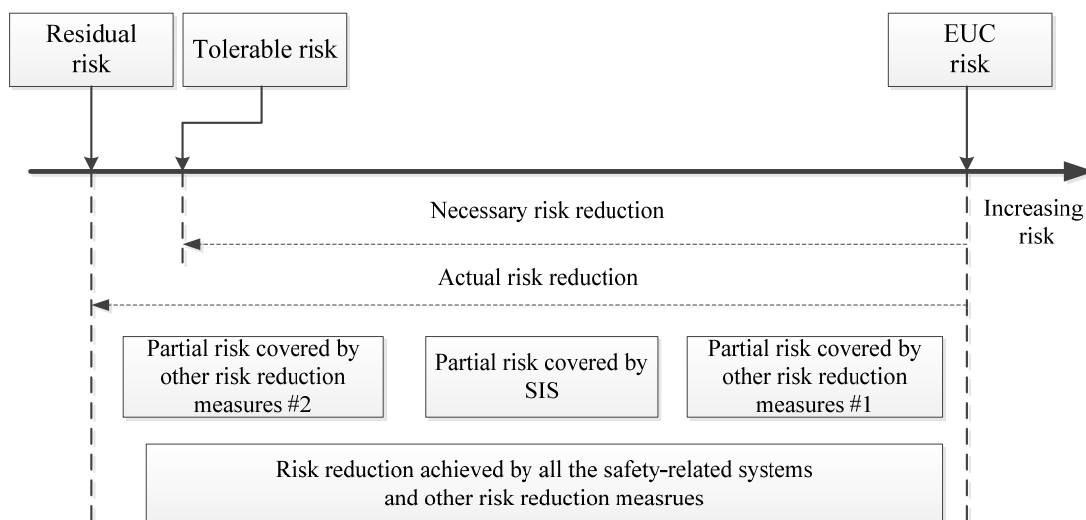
Residual risk

Tolerable risk

EUC risk

Increasing risk

Necessary risk reduction

Actual risk reduction

Partial risk covered by other risk reduction measures #2

Partial risk covered by SIS

Partial risk covered by other risk reduction measures #1

Risk reduction achieved by all the safety-related systems and other risk reduction measrues